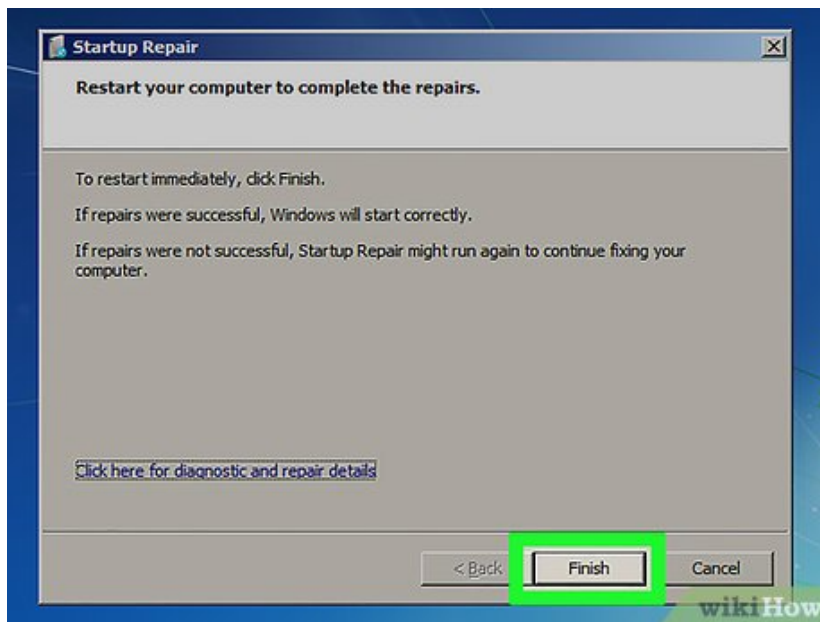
Startup Repair

Restart your computer to complete the repairs.

To restart immediately, click Finish.

If repairs were successful, Windows will start correctly.

If repairs were not successful, Startup Repair might run again to continue fixing your computer.

Click here for diagnostic and repair details

< Back

Finish

Cancel

wikiHow